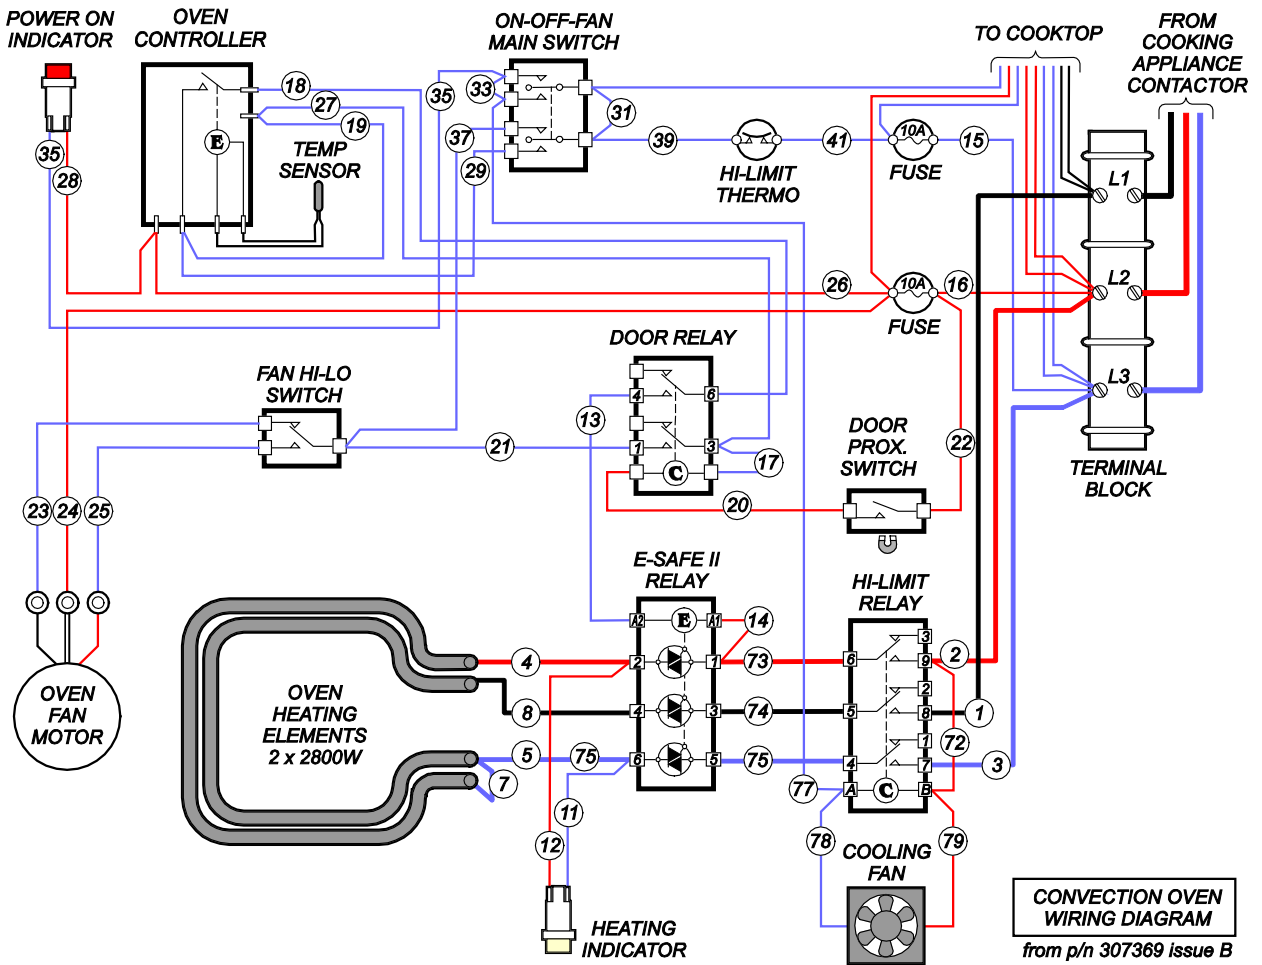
POWER ON INDICATOR
OVEN CONTROLLER
ON-OFF-FAN MAIN SWITCH
TO COOKTOP
FROM COOKING APPLIANCE CONTACTOR
35
28
18
27
19
E
TEMP SENSOR
35
33
37
29
31
39
HI-LIMIT THERMO
41
10A
FUSE
15
L1
L2
L3
26
10A
16
FUSE
DOOR RELAY
4
6
13
1
3
17
C
20
21
FAN HI-LO SWITCH
DOOR PROX. SWITCH
22
TERMINAL BLOCK
23
24
25
OVEN FAN MOTOR
E-SAFE II RELAY
A2
E
A1
14
2
1
73
4
3
74
6
5
75
HI-LIMIT RELAY
3
6
9
2
2
5
8
1
1
72
4
7
3
A
C
B
OVEN HEATING ELEMENTS 2 x 2800W
4
8
5
75
7
11
12
77
78
79
COOLING FAN
HEATING INDICATOR
CONVECTION OVEN WIRING DIAGRAM
from p/n 307369 issue B